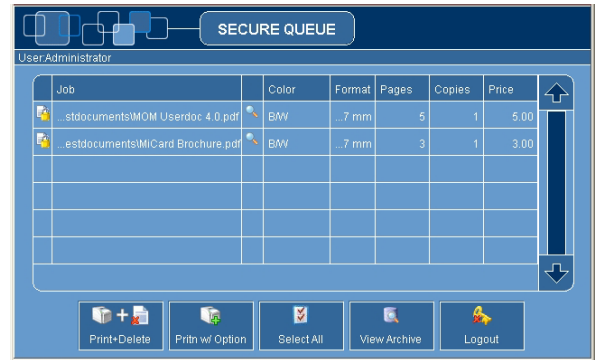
SECURE QUEUE

User:Administrator

| | Job | | Color | Format | Pages | Copies | Price |
|---|---|---|---|---|---|---|---|
| | ...stdocuments\MOM Userdoc 4.0.pdf | | B/W | ...7 mm | 5 | 1 | 5.00 |
| | ...estdocuments\MiCard Brochure.pdf | | B/W | ...7 mm | 3 | 1 | 3.00 |
| | | | | | | | |
| | | | | | | | |
| | | | | | | | |
| | | | | | | | |

Print+Delete
Pritn w/ Option
Select All
View Archive
Logout